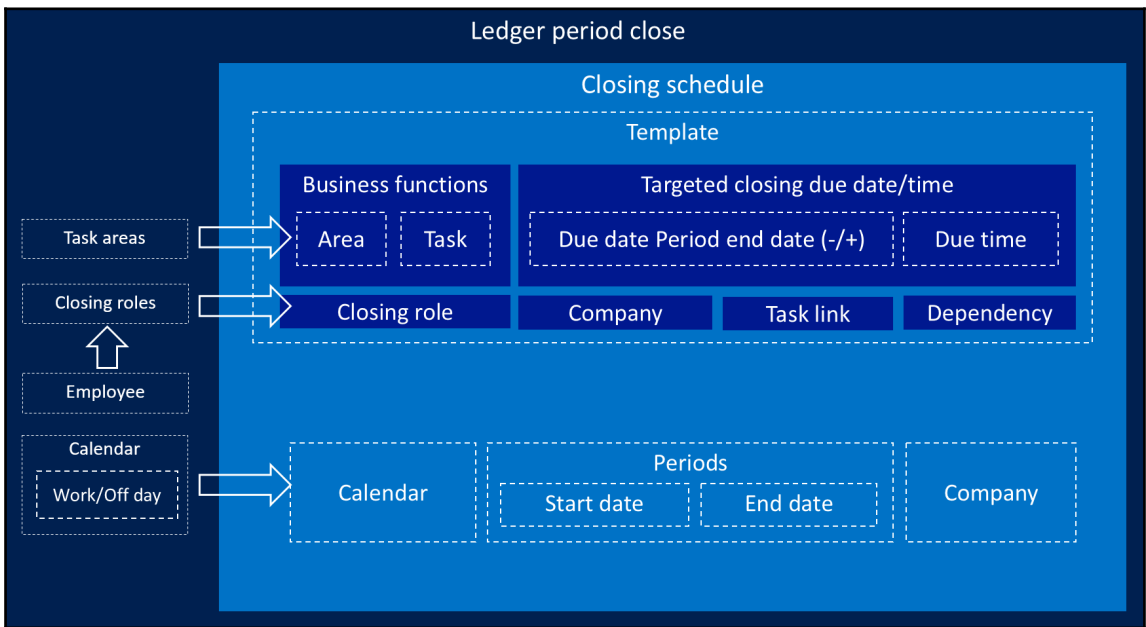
Ledger period close

Closing schedule

Template

Business functions

Area

Task

Targeted closing due date/time

Due date Period end date (-/+)

Due time

Closing role

Company

Task link

Dependency

Task areas

Closing roles

Employee

Calendar

Work/Off day

Calendar

Periods

Start date

End date

Company